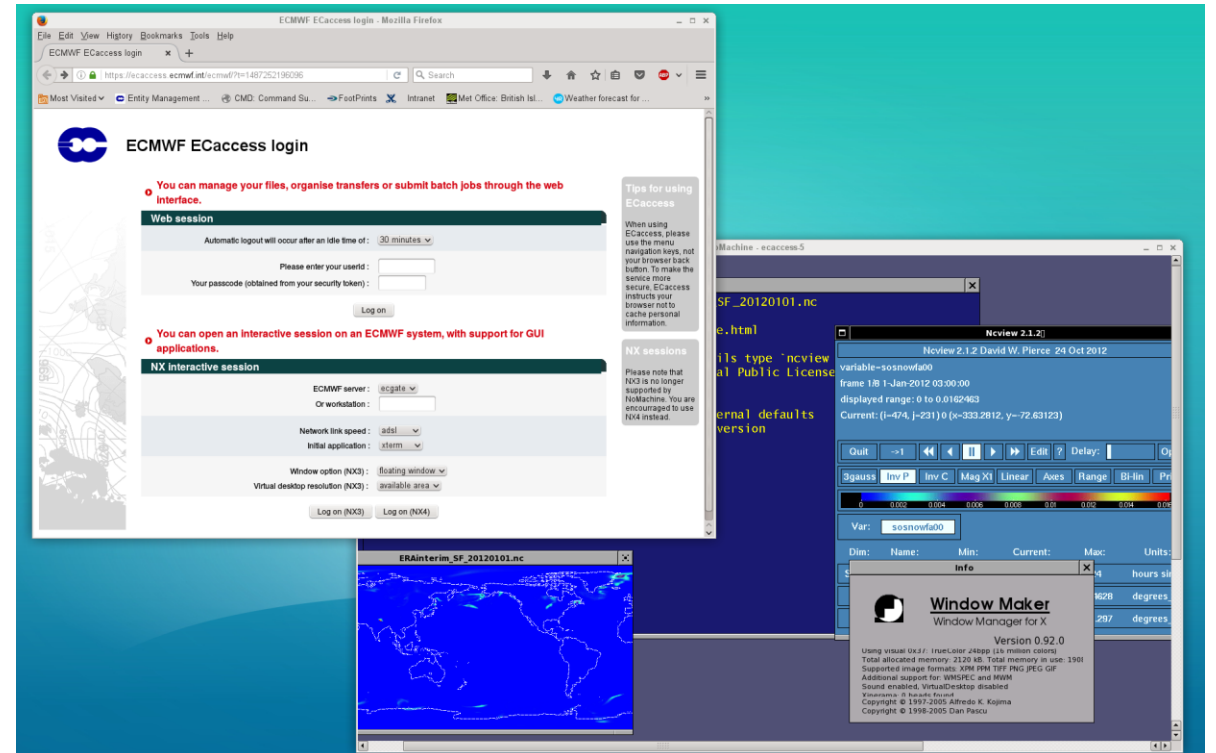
ECMWF ECaccess login - Mozilla Firefox

File Edit View History Bookmarks Tools Help

ECMWF ECaccess login × +

https://ecaccess.ecmwf.int/ecmwf/?t=1487252196096

Search

Most Visited Entity Management ... CMD: Command Su... FootPrints Intranet Met Office: British Isl... Weather forecast for ...

ECMWF ECaccess login

You can manage your files, organise transfers or submit batch jobs through the web interface.

Web session

Automatic logout will occur after an idle time of : 30 minutes

Please enter your userid :

Your passcode (obtained from your security token) :

Log on

You can open an interactive session on an ECMWF system, with support for GUI applications.

NX interactive session

ECMWF server : ecgate

Or workstation :

Network link speed : adsl

Initial application : xterm

Window option (NX3) : floating window

Virtual desktop resolution (NX3) : available area

Log on (NX3) Log on (NX4)

Tips for using ECaccess

When using ECaccess, please use the menu navigation keys, not your browser back button. To make the service more secure, ECaccess instructs your browser not to cache personal information.

NX sessions

Please note that NX3 is no longer supported by NoMachine. You are encouraged to use NX4 instead.

oMachine - ecaccess.5

SF_20120101.nc

e.html

ils type `ncview

al Public License

ernal defaults

version

Ncview 2.1.2

Ncview 2.1.2 David W. Pierce 24 Oct 2012

variable=sosnowfa00

frame 1/8 1-Jan-2012 03:00:00

displayed range: 0 to 0.0162463

Current: (i=474, j=231) 0 (x=333.2812, y=-72.63123)

Quit ->1 Edit ? Delay: Op

3gauss Inv P Inv C Mag X1 Linear Axes Range Bi-lin Pr

0 0.002 0.004 0.006 0.008 0.01 0.012 0.014 0.016

Var: sosnowfa00

Dim: Name: Min: Current: Max: Units:

hours si

degrees_

degrees_

ERAinterim_SF_20120101.nc

Info

Window Maker

Window Manager for X

Version 0.92.0

Using visual 0x37: TrueColor 24bpp (16 million colors)
Total allocated memory: 2120 kB. Total memory in use: 190
Supported image formats: XPM PPM TIFF PNG JPEG GIF
Additional support for: WMSPEC and MWM
Sound enabled, VirtualDesktop disabled
Xinerama: 0 heads found
Copyright © 1997-2005 Alfredo K. Kojima
Copyright © 1998-2005 Dan Pascu